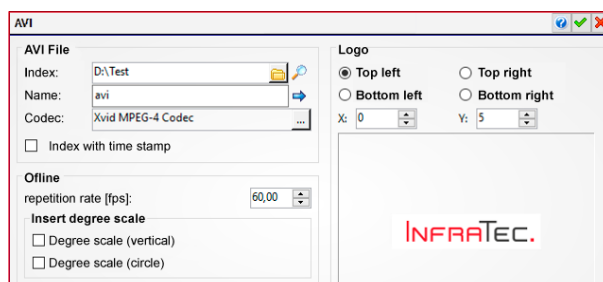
AVI

AVI File

Index: D:\Test

Name: avi

Codec: Xvid MPEG-4 Codec ...

Index with time stamp

Ofline

repetition rate [fps]: 60,00

Insert degree scale

Degree scale (vertical)

Degree scale (circle)

Logo

Top left

Top right

Bottom left

Bottom right

X: 0

Y: 5

INFRATEC.